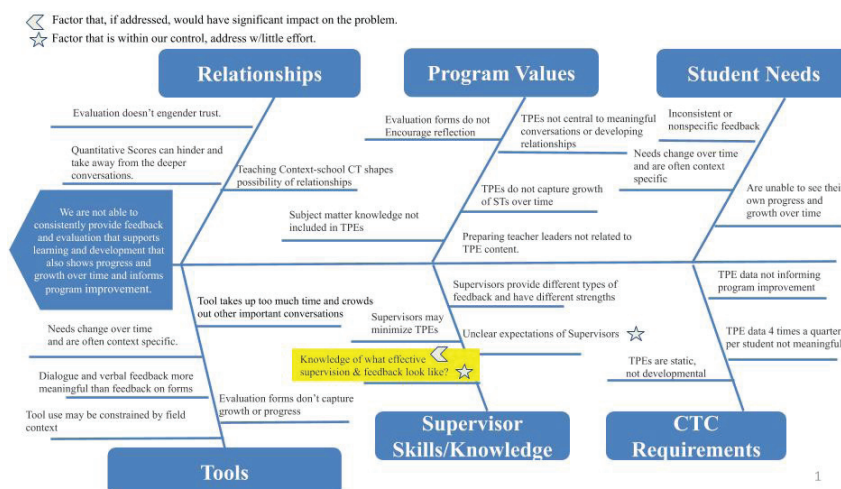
Factor that, if addressed, would have significant impact on the problem.
Factor that is within our control, address w/little effort.

Relationships

Program Values

Student Needs

Evaluation doesn't engender trust.

Quantitative Scores can hinder and take away from the deeper conversations.

Teaching Context-school CT shapes possibility of relationships

Evaluation forms do not Encourage reflection

TPEs not central to meaningful conversations or developing relationships

Inconsistent or nonspecific feedback

Needs change over time and are often context specific

Are unable to see thei own progress and growth over time

TPEs do not capture growth of STs over time

Subject matter knowledge not included in TPEs

Preparing teacher leaders not related to TPE content.

We are not able to consistently provide feedback and evaluation that supports learning and development that also shows progress and growth over time and informs program improvement.

TPE data not informing program improvement

Supervisors provide different types of feedback and have different strengths

Tool takes up too much time and crowds out other important conversations

Supervisors may minimize TPEs

Unclear expectations of Supervisors

TPE data 4 times a quarter per student not meaningful

Needs change over time and are often context specific.

Knowledge of what effective supervision & feedback look like?

TPEs are static, not developmental

Dialogue and verbal feedback more meaningful than feedback on forms

Evaluation forms don't capture growth or progress

Tool use may be constrained by field context

Supervisor Skills/Knowledge

CTC Requirements

Tools

1